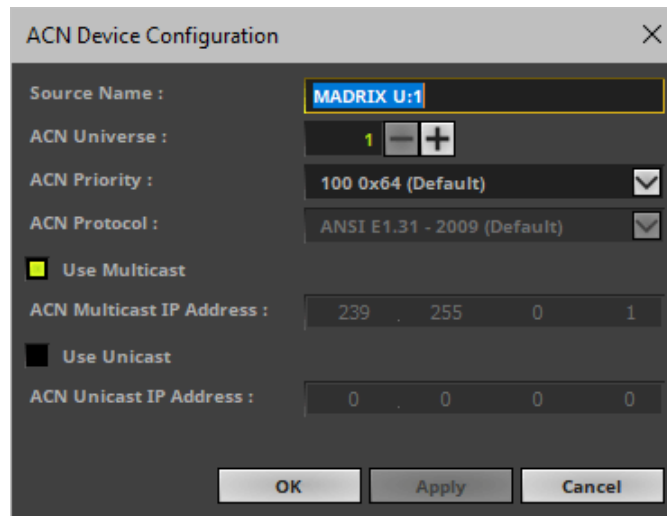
ACN Device Configuration

×

Source Name : MADRIX U:1

ACN Universe : 1 − +

ACN Priority : 100 0x64 (Default)

ACN Protocol : ANSI E1.31 - 2009 (Default)

Use Multicast

ACN Multicast IP Address : 239 . 255 . 0 . 1

Use Unicast

ACN Unicast IP Address : 0 . 0 . 0 . 0

OK Apply Cancel